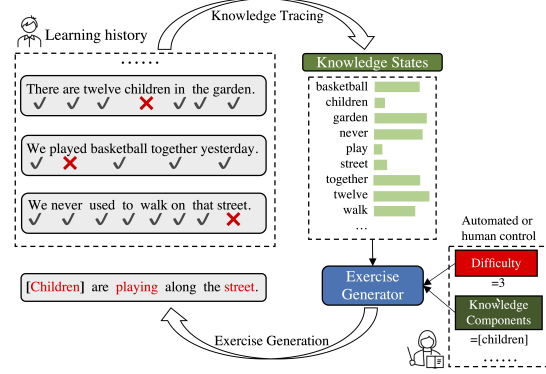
Learning history

Knowledge Tracing

......

There are twelve children in the garden.

We played basketball together yesterday.

We never used to walk on that street.

Knowledge States

basketball
children
garden
never
play
street
together
twelve
walk
...

Automated or human control

Difficulty
=3

Knowledge Components
=[children]

......

Exercise Generator

[Children] are playing along the street.

Exercise Generation